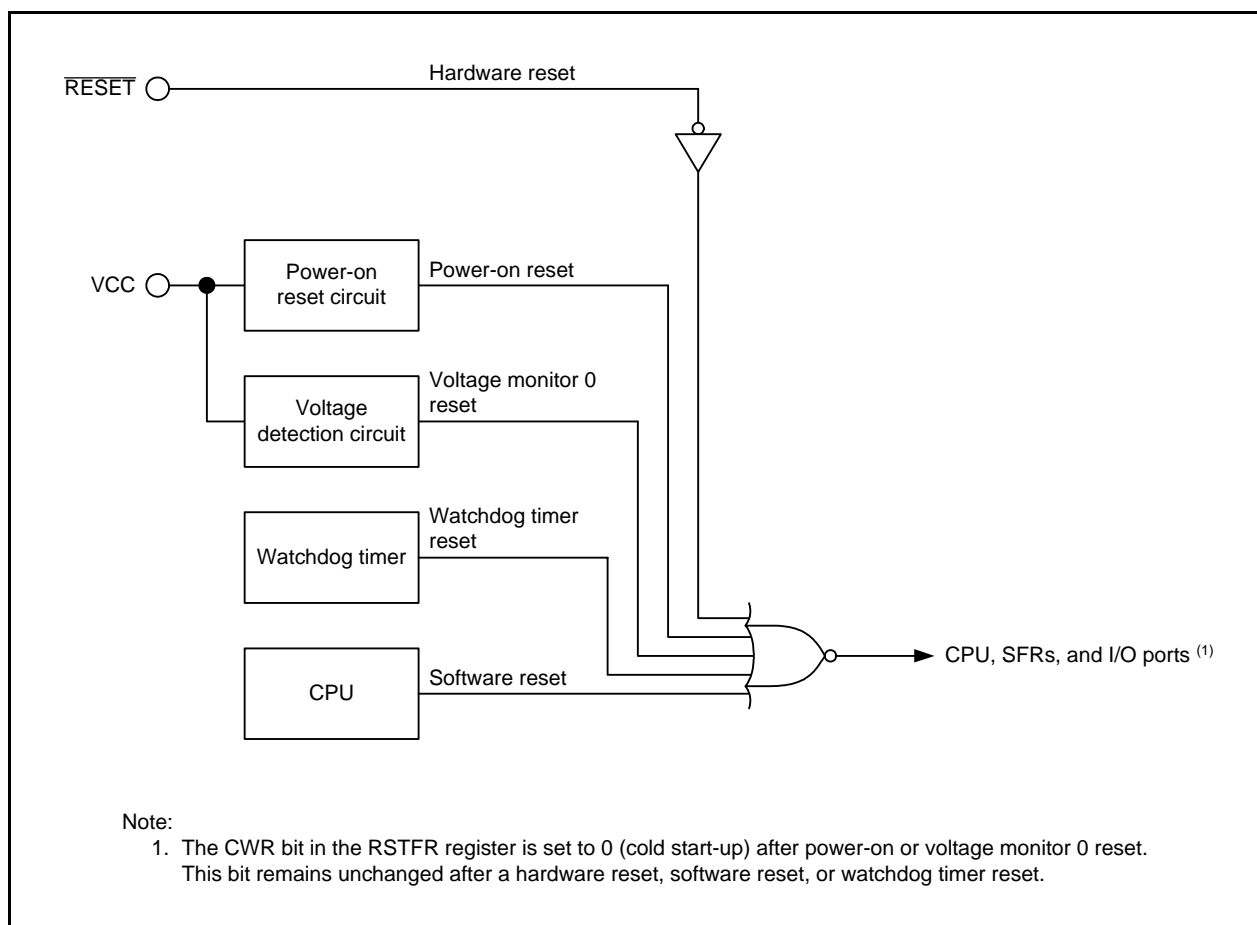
$\overline{\text{RESET}}$

Hardware reset

VCC

Power-on reset circuit

Power-on reset

Voltage detection circuit

Voltage monitor 0 reset

Watchdog timer

Watchdog timer reset

CPU

Software reset

CPU, SFRs, and I/O ports $^{(1)}$

Note:
1. The CWR bit in the RSTFR register is set to 0 (cold start-up) after power-on or voltage monitor 0 reset. This bit remains unchanged after a hardware reset, software reset, or watchdog timer reset.